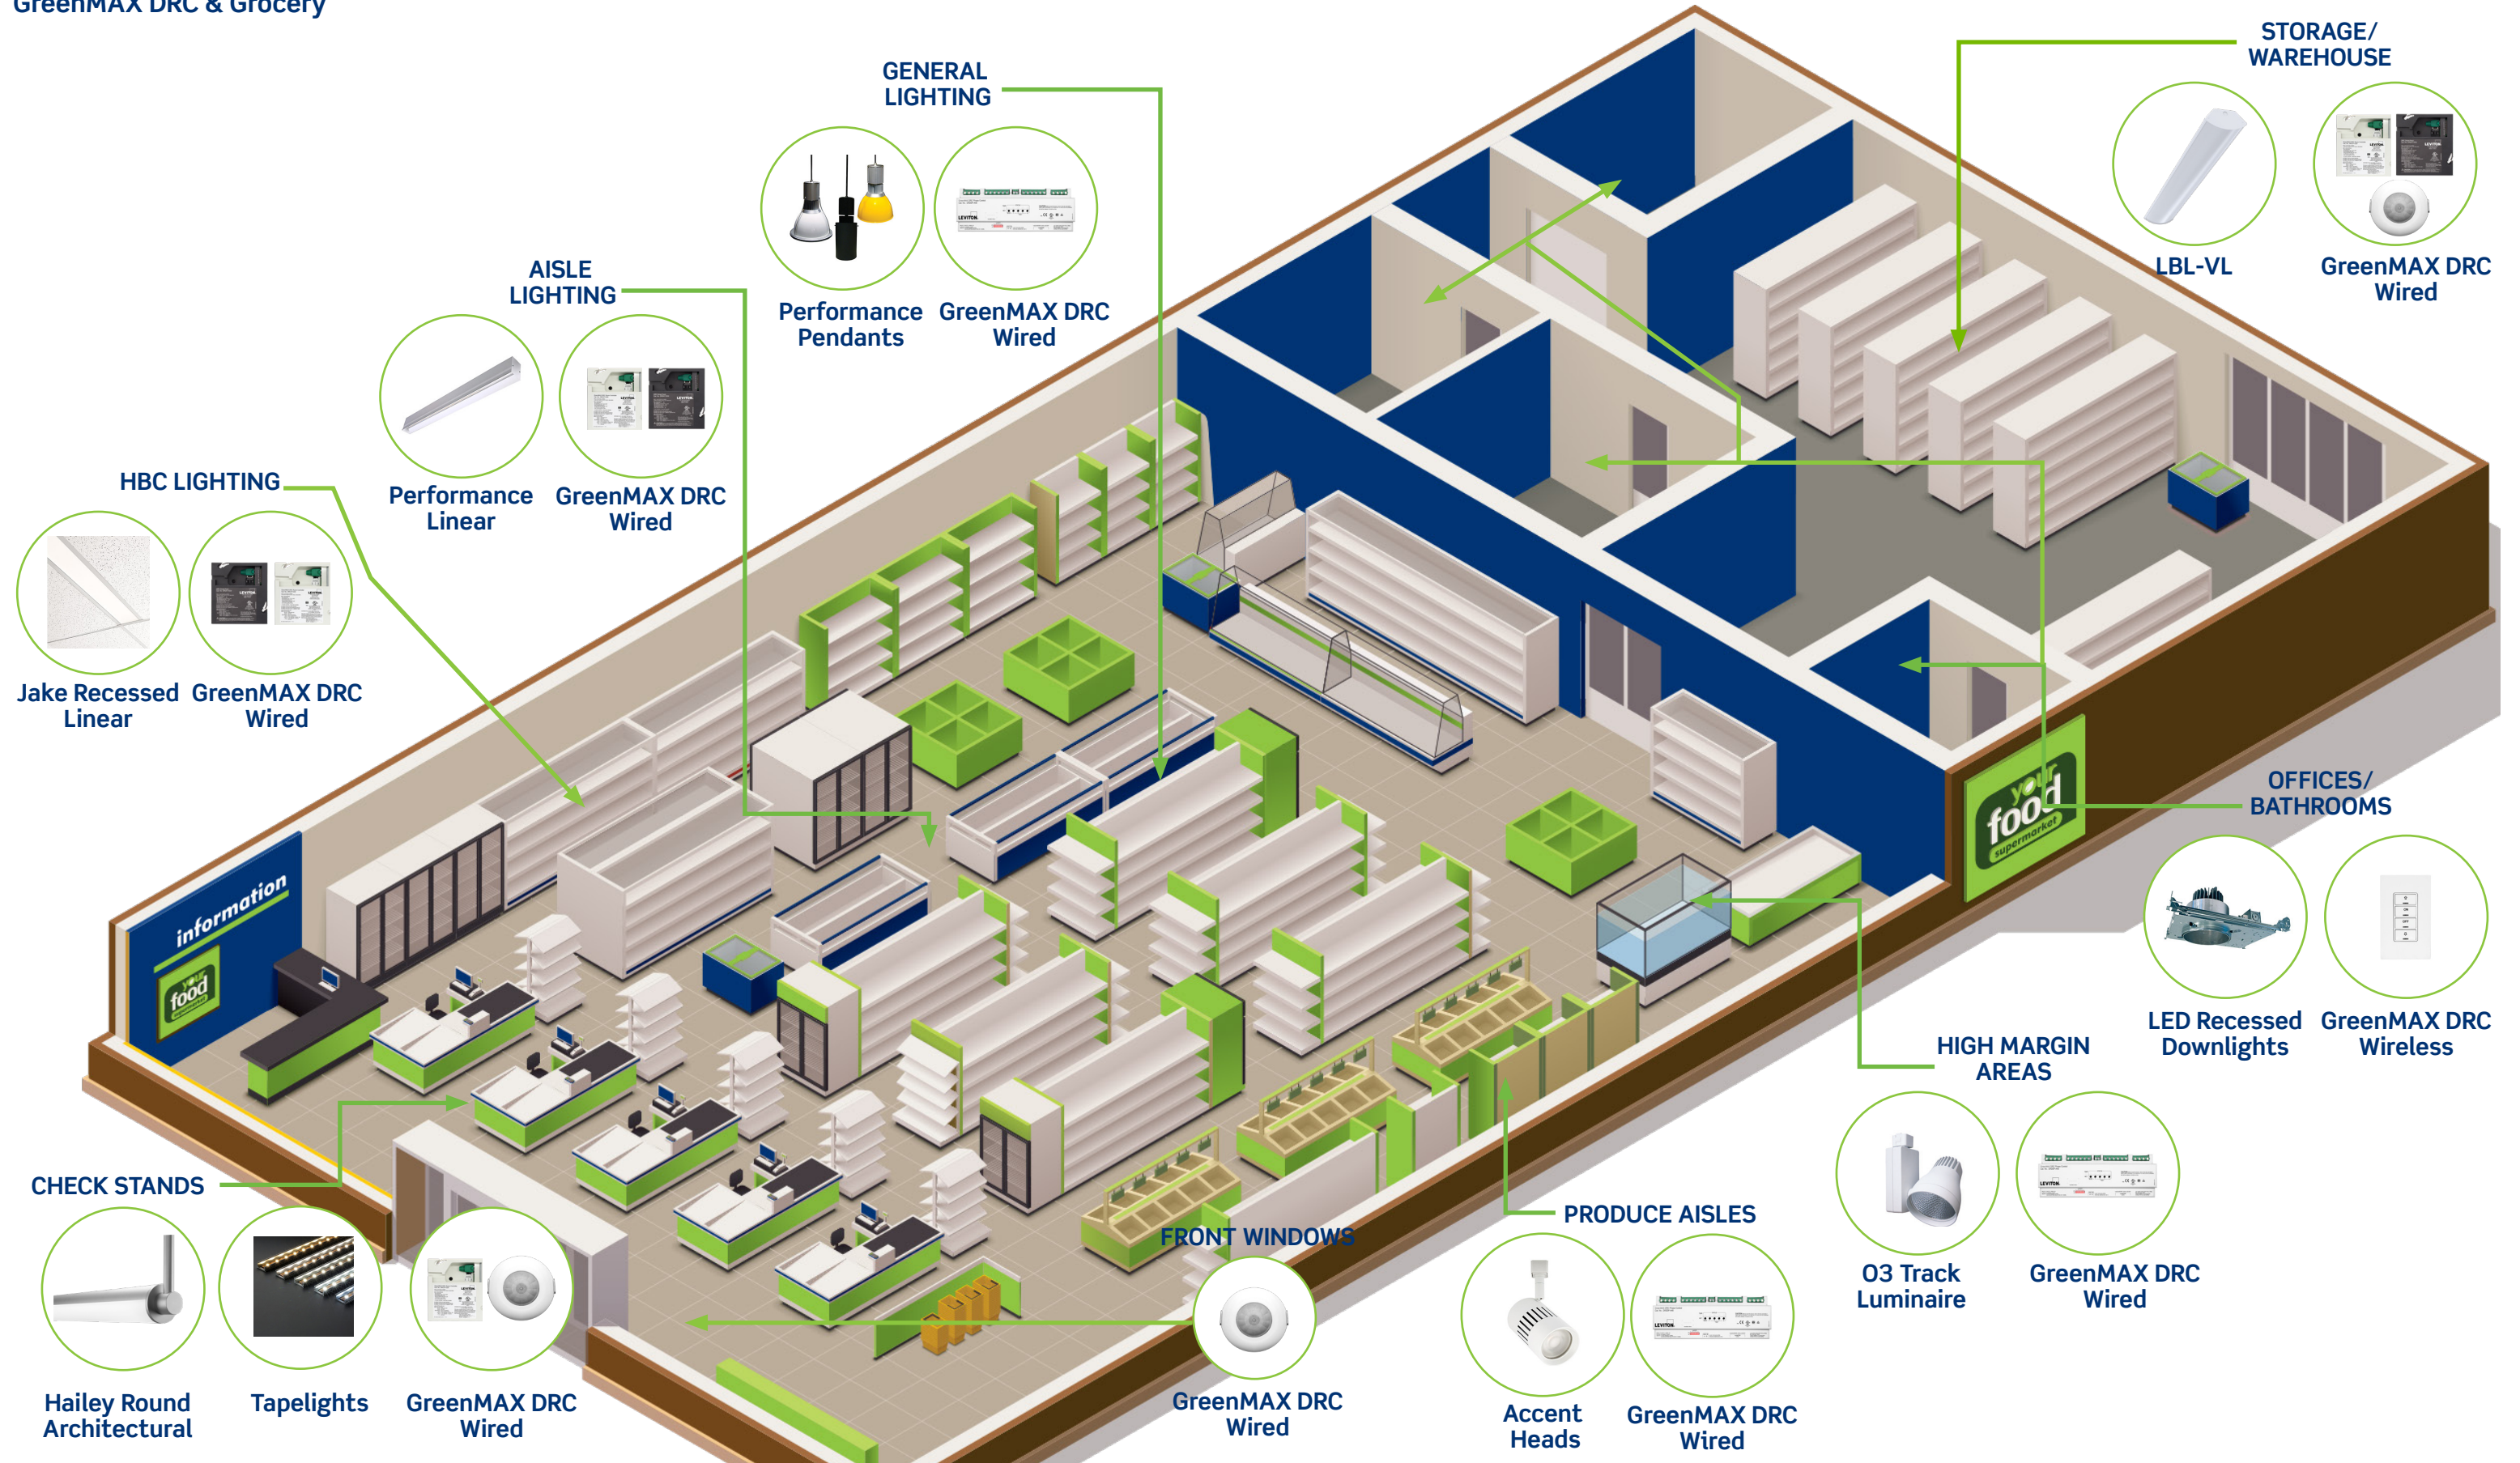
GreenMAX DRC & Grocery

GENERAL LIGHTING

Performance Pendants

GreenMAX DRC Wired

STORAGE/ WAREHOUSE

LBL-VL

GreenMAX DRC Wired

AISLE LIGHTING

Performance Linear

GreenMAX DRC Wired

HBC LIGHTING

Jake Recessed Linear

GreenMAX DRC Wired

OFFICES/ BATHROOMS

LED Recessed Downlights

GreenMAX DRC Wireless

HIGH MARGIN AREAS

O3 Track Luminaire

GreenMAX DRC Wired

information

your food supermarket

CHECK STANDS

Hailey Round Architectural

Tapelights

GreenMAX DRC Wired

FRONT WINDOWS

GreenMAX DRC Wired

PRODUCE AISLES

Accent Heads

GreenMAX DRC Wired